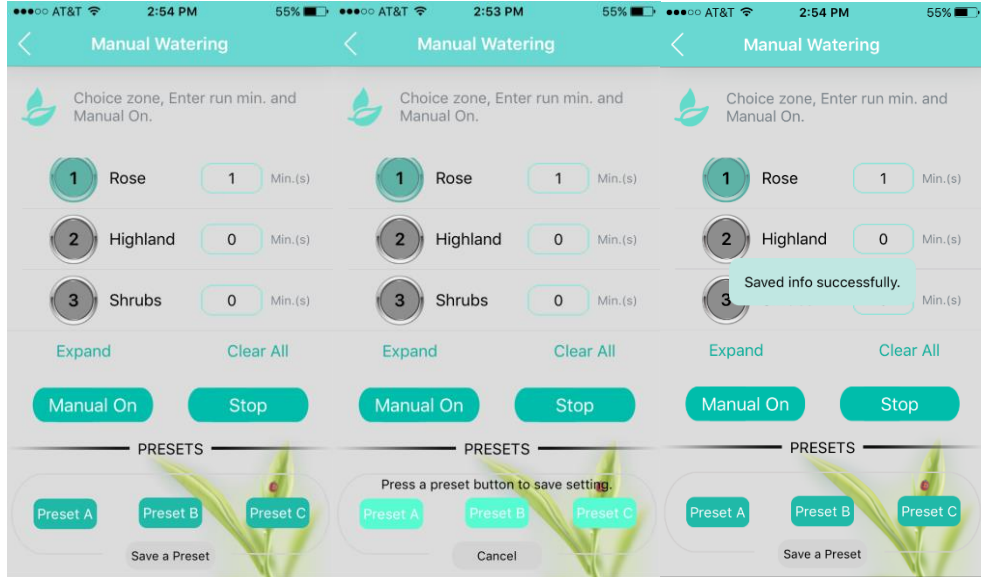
●●●○○ AT&T 2:54 PM 55%
Manual Watering
Choice zone, Enter run min. and Manual On.
1 Rose 1 Min.(s)
2 Highland 0 Min.(s)
3 Shrubs 0 Min.(s)
Expand Clear All
Manual On Stop
PRESETS
Preset A Preset B Preset C
Save a Preset

●●●○○ AT&T 2:53 PM 55%
Manual Watering
Choice zone, Enter run min. and Manual On.
1 Rose 1 Min.(s)
2 Highland 0 Min.(s)
3 Shrubs 0 Min.(s)
Expand Clear All
Manual On Stop
PRESETS
Press a preset button to save setting.
Preset A Preset B Preset C
Cancel

●●●○○ AT&T 2:54 PM 55%
Manual Watering
Choice zone, Enter run min. and Manual On.
1 Rose 1 Min.(s)
2 Highland 0 Min.(s)
3 Min.(s)
Saved info successfully.
Expand Clear All
Manual On Stop
PRESETS
Preset A Preset B Preset C
Save a Preset